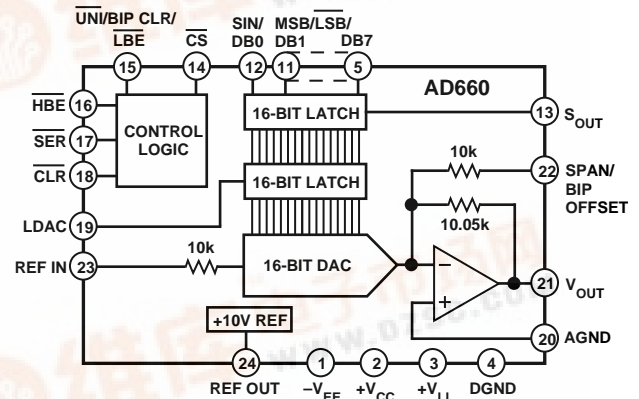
$\overline{UNI}$/BIP CLR/ $\overline{LBE}$

$\overline{CS}$

SIN/ DB0

MSB/$\overline{LSB}$/ DB1

DB7

15

14

12

11

5

AD660

$\overline{HBE}$ 16

$\overline{SER}$ 17

$\overline{CLR}$ 18

CONTROL LOGIC

16-BIT LATCH

13 $S_{OUT}$

10k

22 SPAN/ BIP OFFSET

16-BIT LATCH

10.05k

LDAC 19

REF IN 23

10k

16-BIT DAC

–

+

21 $V_{OUT}$

20 AGND

+10V REF

24

1

2

3

4

REF OUT

$-V_{EE}$

$+V_{CC}$

$+V_{LL}$

DGND